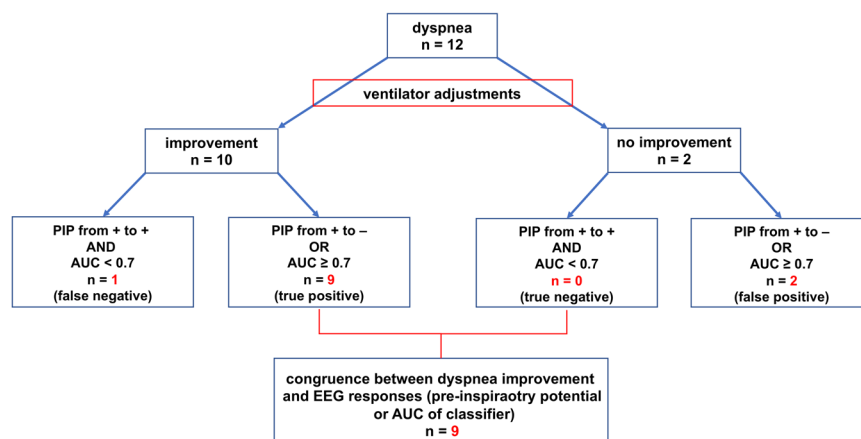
dyspnea
n = 12

ventilator adjustments

improvement
n = 10

no improvement
n = 2

PIP from + to +
AND
AUC < 0.7
n = 1
(false negative)

PIP from + to –
OR
AUC ≥ 0.7
n = 9
(true positive)

PIP from + to +
AND
AUC < 0.7
n = 0
(true negative)

PIP from + to –
OR
AUC ≥ 0.7
n = 2
(false positive)

congruence between dyspnea improvement and EEG responses (pre-inspiraotry potential or AUC of classifier)
n = 9